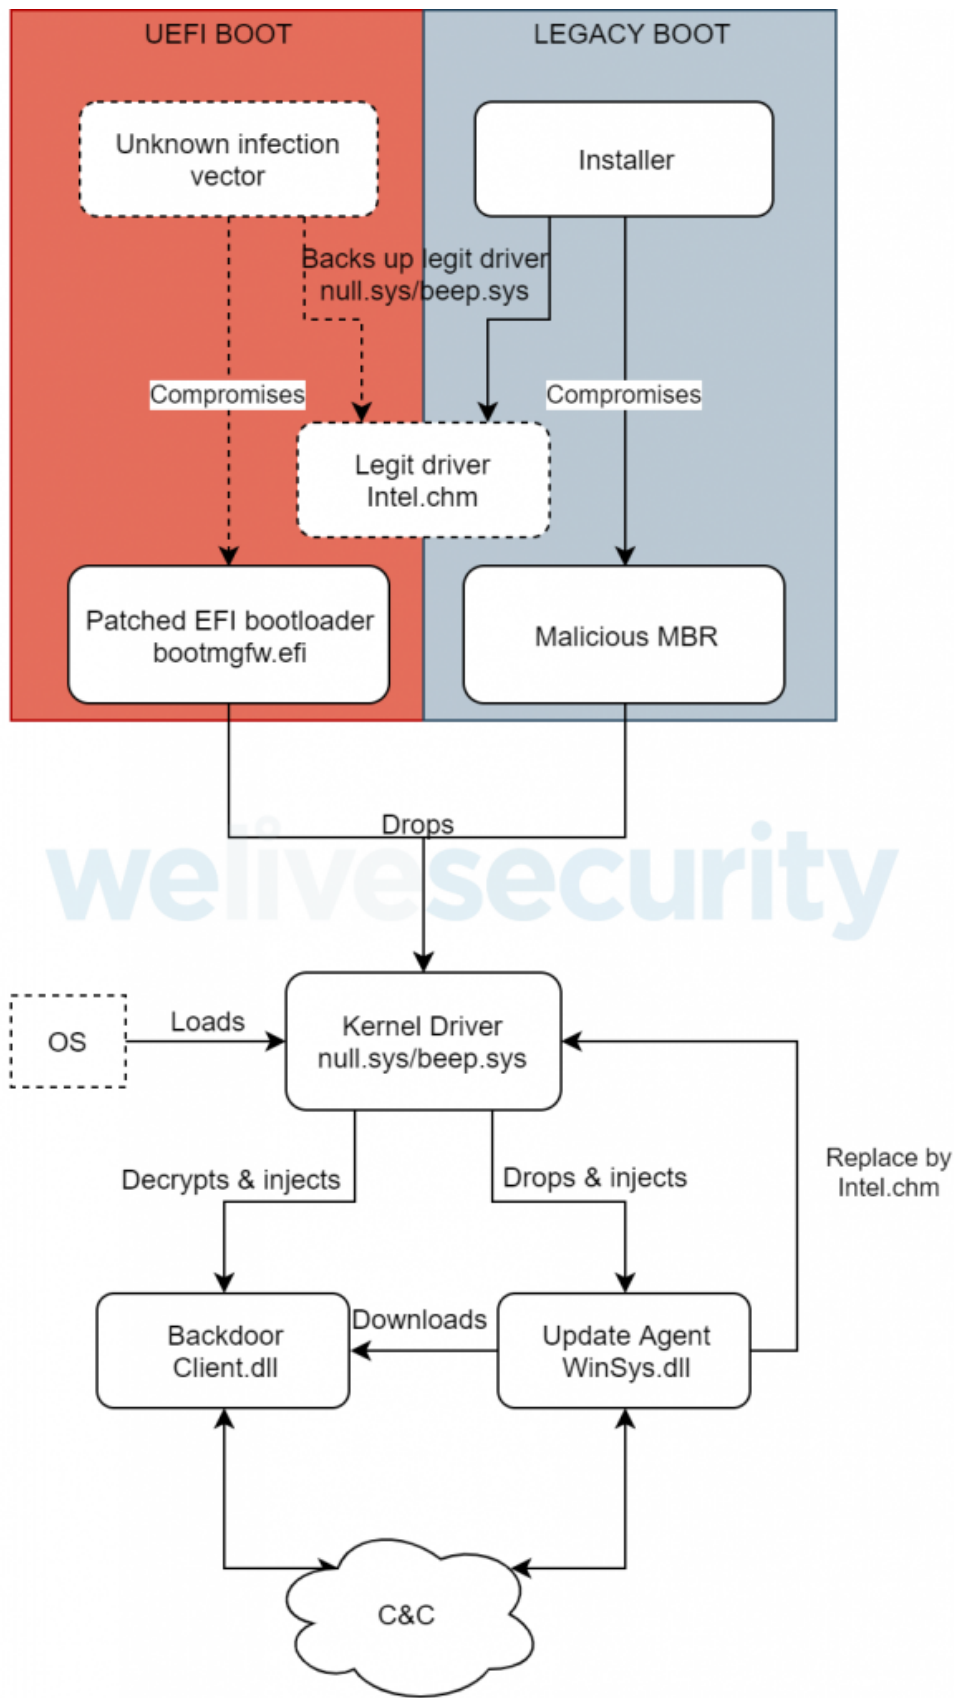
UEFI BOOT

LEGACY BOOT

Unknown infection vector

Installer

Backs up legit driver null.sys/beep.sys

Compromises

Compromises

Legit driver Intel.chm

Patched EFI bootloader bootmgfw.efi

Malicious MBR

Drops

welivesecurity

OS

Loads

Kernel Driver null.sys/beep.sys

Replace by Intel.chm

Decrypts & injects

Drops & injects

Backdoor Client.dll

Downloads

Update Agent WinSys.dll

C&C